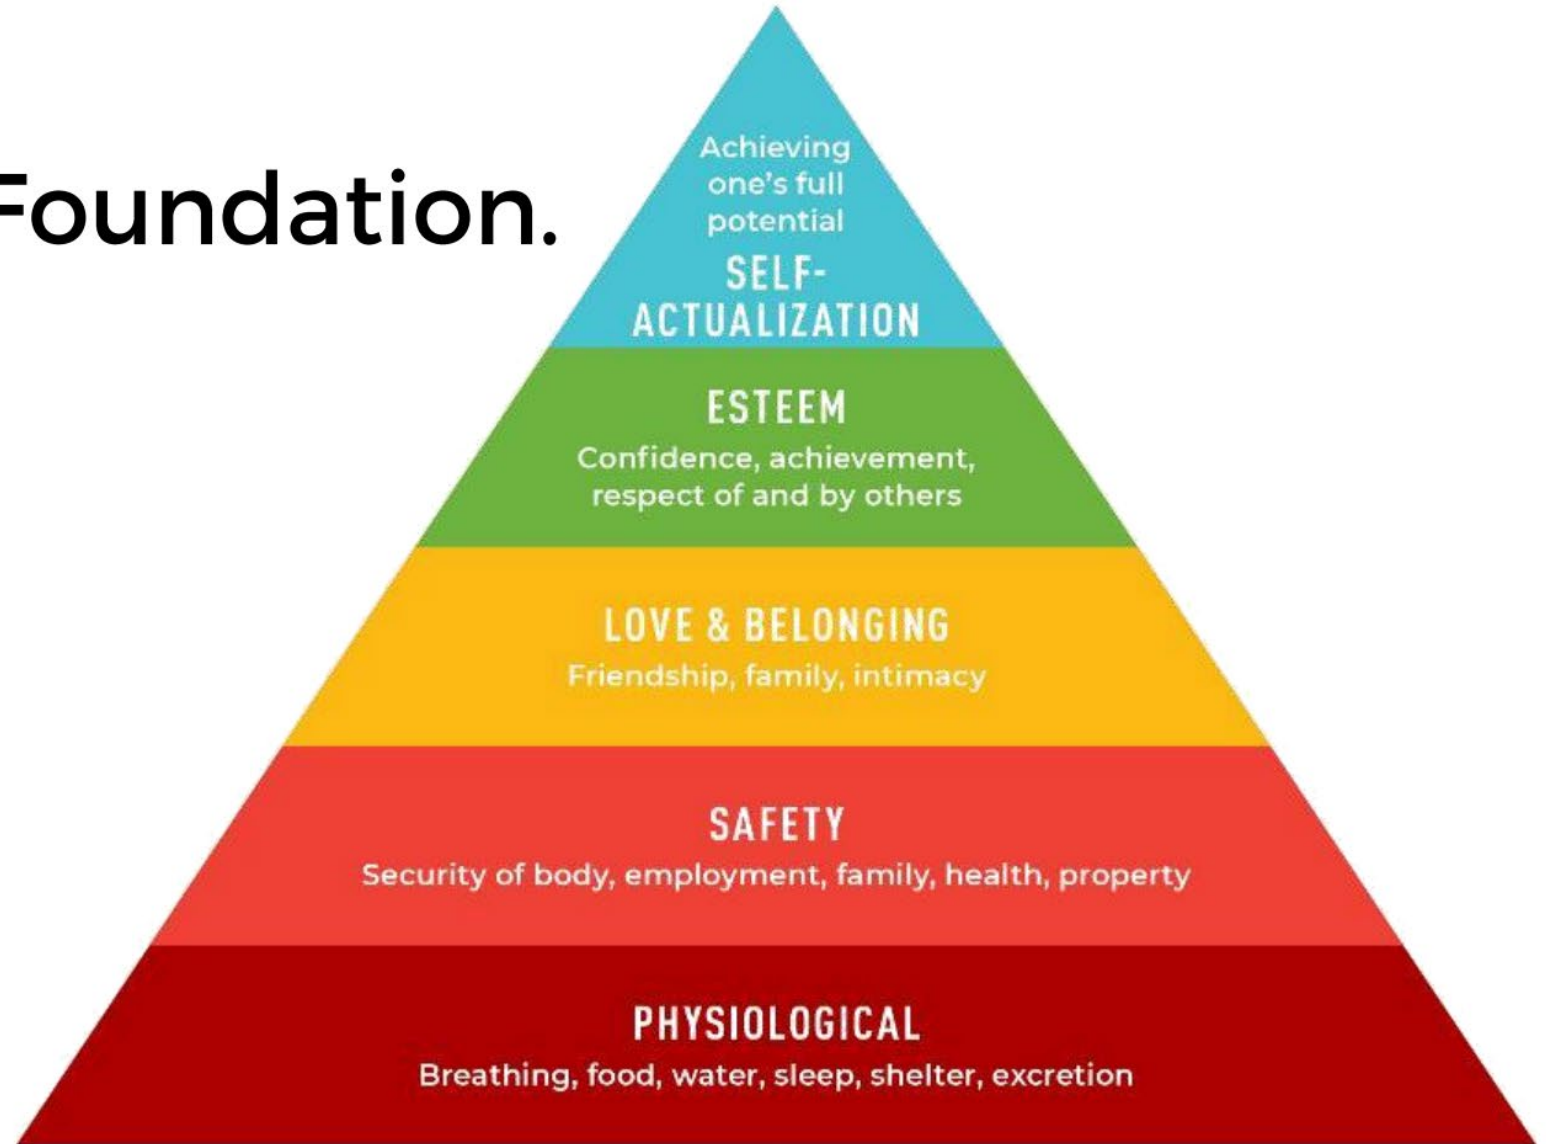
Foundation.

Achieving one's full potential
SELF-ACTUALIZATION

ESTEEM
Confidence, achievement, respect of and by others

LOVE & BELONGING
Friendship, family, intimacy

SAFETY
Security of body, employment, family, health, property

PHYSIOLOGICAL
Breathing, food, water, sleep, shelter, excretion